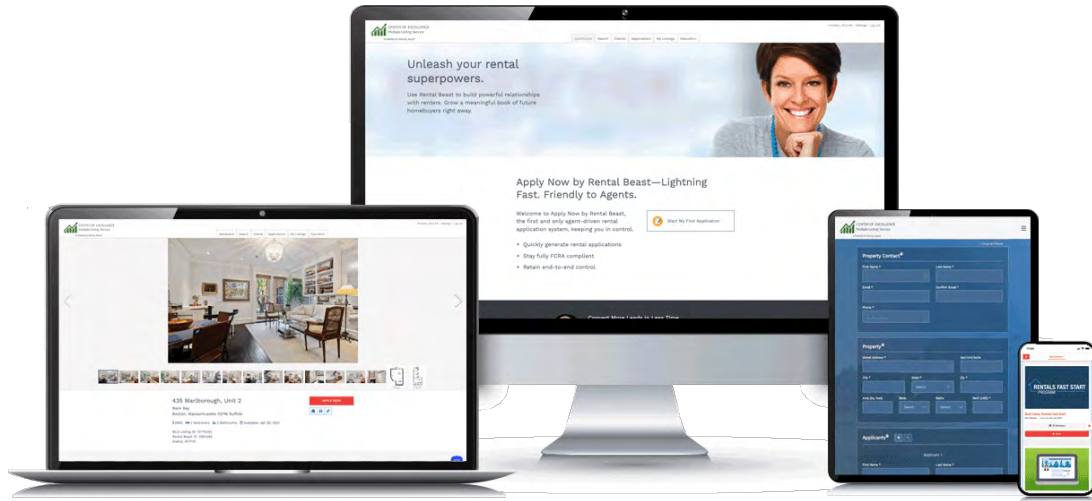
CENTER OF EXCELLENCE
Multiple Listing Service

Dashboard Search Clients Applications My Listings Education

Unleash your rental superpowers.

Use Rental Beast to build powerful relationships with renters. Grow a meaningful book of future homebuyers right away.

Apply Now by Rental Beast—Lightning Fast. Friendly to Agents.

Welcome to Apply Now by Rental Beast, the first and only agent-driven rental application system, keeping you in control.

Start My First Application

• Quickly generate rental applications
• Stay fully FCRA compliant
• Retain end-to-end control

Convert More Leads In Less Time

CENTER OF EXCELLENCE
Multiple Listing Service

Dashboard Search Clients Applications My Listings Education

435 Marlborough, Unit 2
Back Bay
Boston, Massachusetts 02116 Suffolk

APPLY NOW

CENTER OF EXCELLENCE
Multiple Listing Service

Property Contact
First Name * Last Name *
Email * Confirm Email *
Phone *

Property
Street Address * Unit Number
City * State * Zip *
Select

Applicants

First Name *

RENTALS FAST START PROGRAM